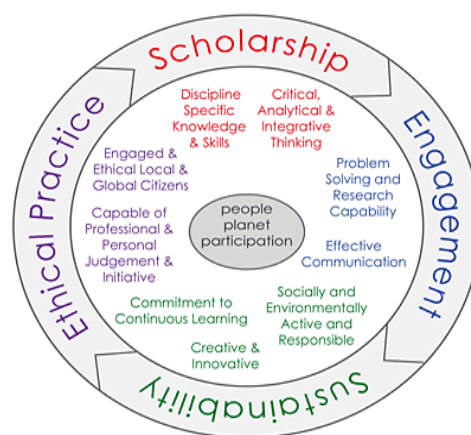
Scholarship

Engagement

Sustainability

Ethical Practice

Discipline Specific Knowledge & Skills

Critical, Analytical & Integrative Thinking

Problem Solving and Research Capability

Effective Communication

Socially and Environmentally Active and Responsible

Creative & Innovative

Commitment to Continuous Learning

Capable of Professional & Personal Judgement & Initiative

Engaged & Ethical Local & Global Citizens

people planet participation